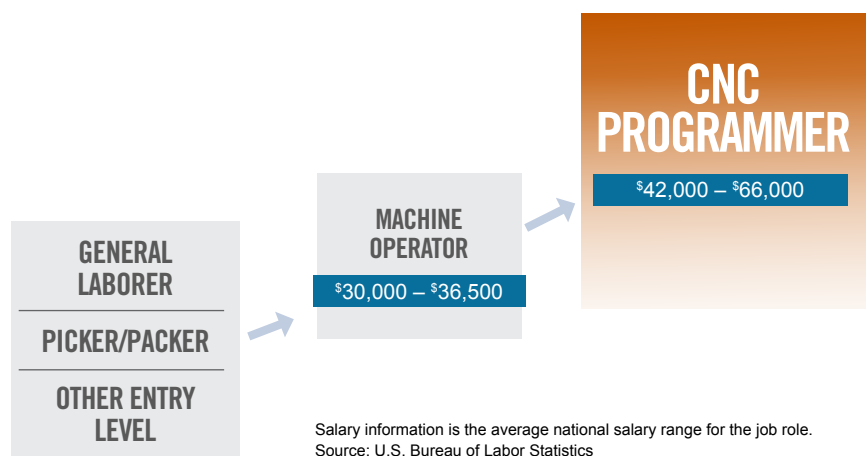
CNC PROGRAMMER

$^{\$}42,000 – ^{\$}66,000$

MACHINE OPERATOR

$^{\$}30,000 – ^{\$}36,500$

GENERAL LABORER

PICKER/PACKER

OTHER ENTRY LEVEL

Salary information is the average national salary range for the job role.
Source: U.S. Bureau of Labor Statistics